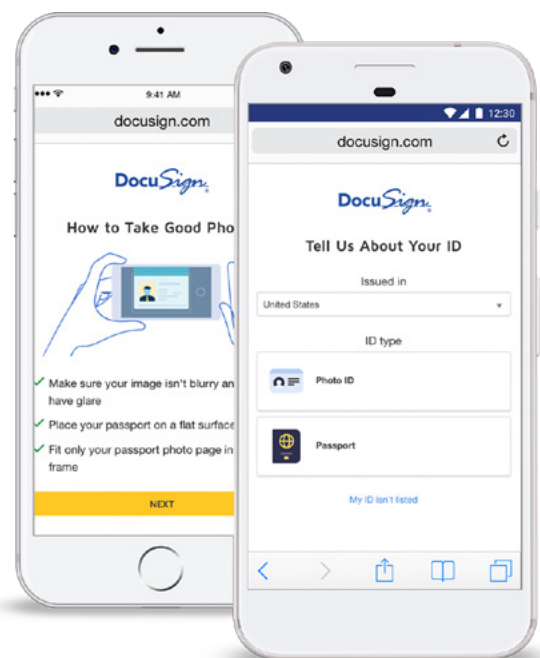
9:41 AM

docusign.com

DocuSign

How to Take Good Pho

Make sure your image isn't blurry an have glare

Place your passport on a flat surface

Fit only your passport photo page in frame

NEXT

12:30

docusign.com

DocuSign

Tell Us About Your ID

Issued in

United States

ID type

Photo ID

Passport

My ID isn't listed